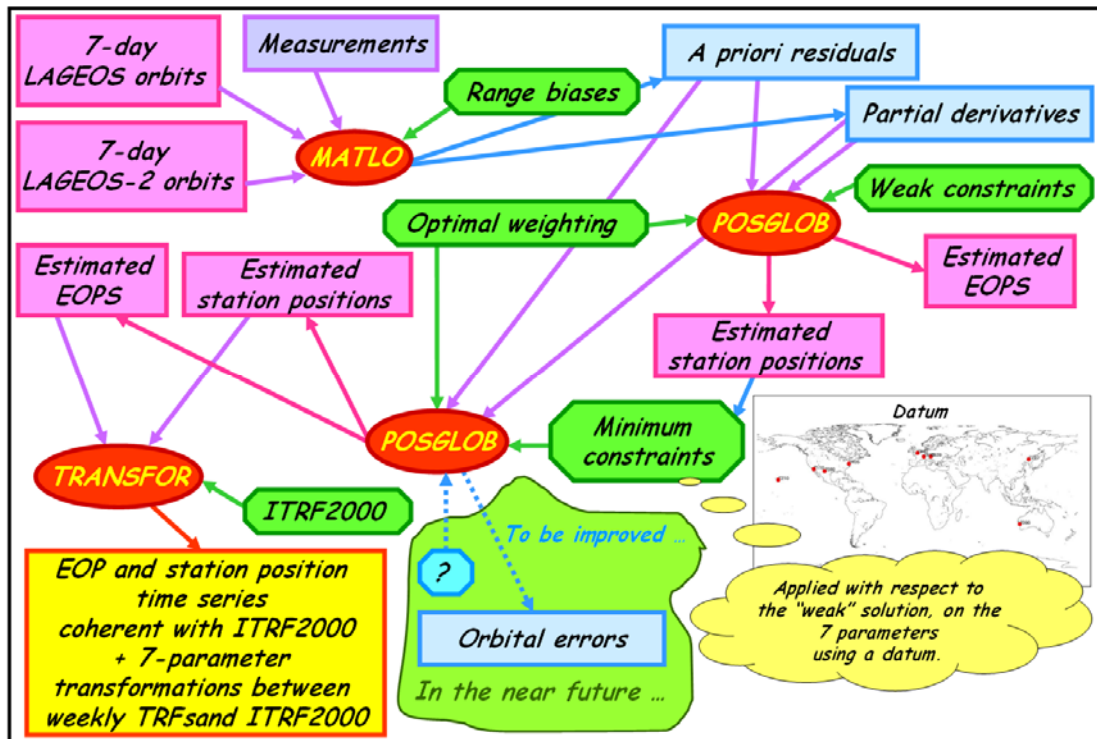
7-day LAGEOS orbits

Measurements

A priori residuals

Range biases

Partial derivatives

MATLO

7-day LAGEOS-2 orbits

Weak constraints

Optimal weighting

POSGLOB

Estimated EOPS

Estimated station positions

Estimated EOPS

Estimated station positions

Minimum constraints

Datum

POSGLOB

TRANSFOR

ITRF2000

To be improved …

?

Orbital errors

In the near future …

Applied with respect to the "weak" solution, on the 7 parameters using a datum.

EOP and station position time series coherent with ITRF2000 + 7-parameter transformations between weekly TRFsand ITRF2000